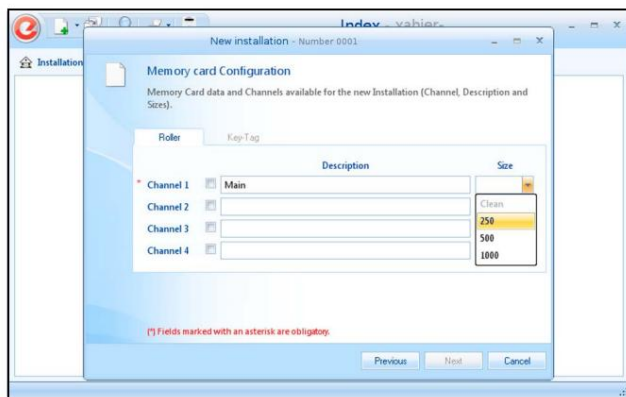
Index - xabier-

Installation

New installation - Number 0001

Memory card Configuration

Memory Card data and Channels available for the new Installation (Channel, Description and Sizes).

Roller

Key-Tag

Description

Size

* Channel 1

Main

Channel 2

Channel 3

Channel 4

Clean

250

500

1000

(*) Fields marked with an asterisk are obligatory.

Previous

Next

Cancel